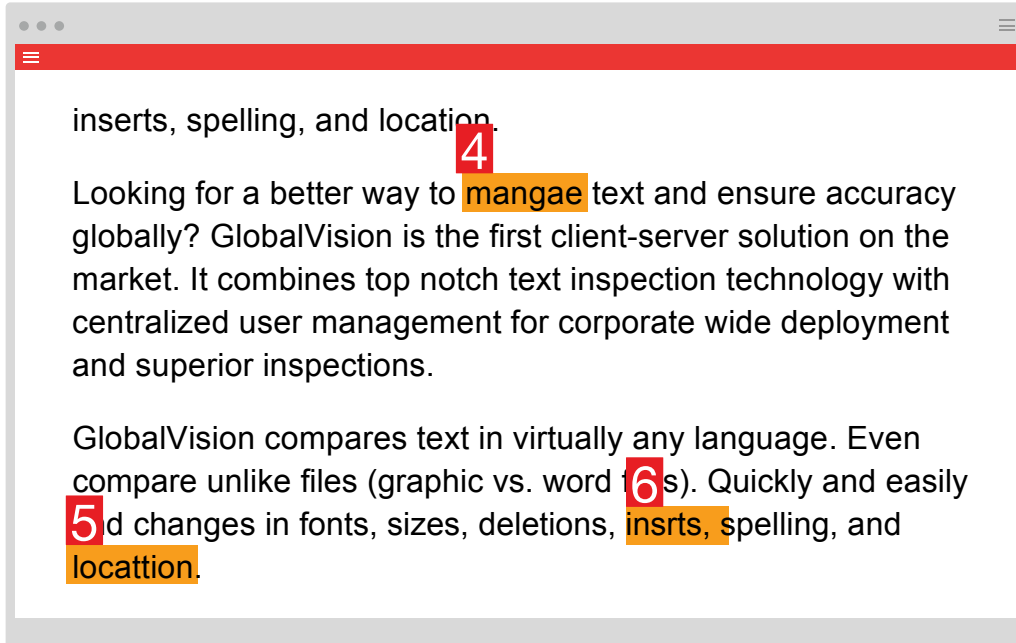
inserts, spelling, and location.

4

Looking for a better way to mangae text and ensure accuracy globally? GlobalVision is the first client-server solution on the market. It combines top notch text inspection technology with centralized user management for corporate wide deployment and superior inspections.

GlobalVision compares text in virtually any language. Even compare unlike files (graphic vs. word f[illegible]s). Quickly and easily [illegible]d changes in fonts, sizes, deletions, insrts, spelling, and locattion.

6

5